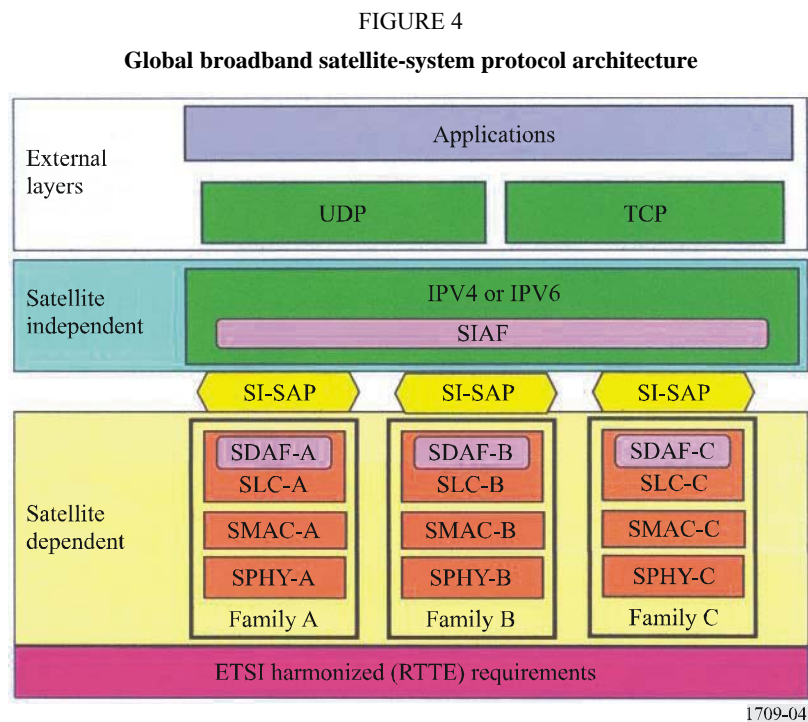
FIGURE 4

**Global broadband satellite-system protocol architecture**

External layers

Applications

UDP

TCP

Satellite independent

IPV4 or IPV6

SIAF

SI-SAP

SI-SAP

SI-SAP

Satellite dependent

SDAF-A
SLC-A
SMAC-A
SPHY-A
Family A

SDAF-B
SLC-B
SMAC-B
SPHY-B
Family B

SDAF-C
SLC-C
SMAC-C
SPHY-C
Family C

ETSI harmonized (RTTE) requirements

1709-04